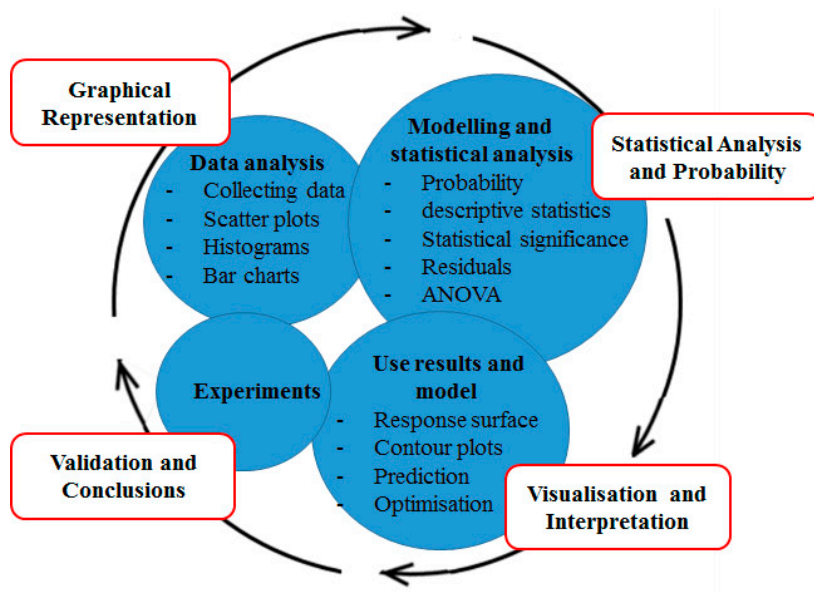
Graphical Representation

Data analysis
- Collecting data
- Scatter plots
- Histograms
- Bar charts

Modelling and statistical analysis
- Probability
- descriptive statistics
- Statistical significance
- Residuals
- ANOVA

Statistical Analysis and Probability

Experiments

Use results and model
- Response surface
- Contour plots
- Prediction
- Optimisation

Validation and Conclusions

Visualisation and Interpretation